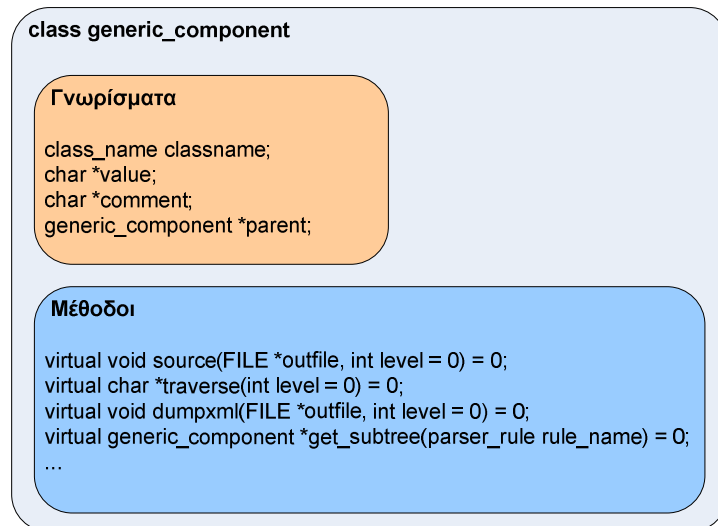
class generic_component

Γνωρίσματα

class_name classname;
char *value;
char *comment;
generic_component *parent;

Μέθοδοι

virtual void source(FILE *outfile, int level = 0) = 0;
virtual char *traverse(int level = 0) = 0;
virtual void dumpxml(FILE *outfile, int level = 0) = 0;
virtual generic_component *get_subtree(parser_rule rule_name) = 0;
...